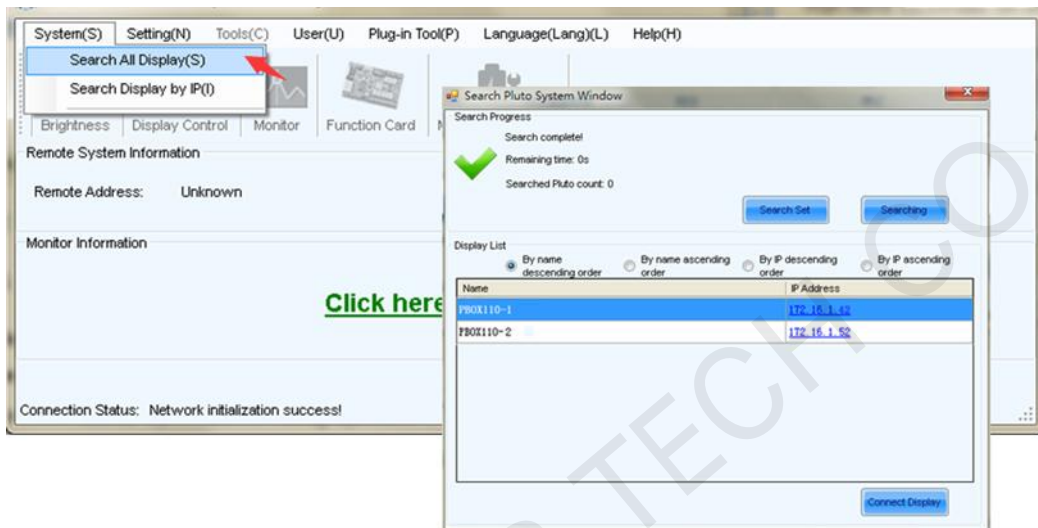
System(S) Setting(N) Tools(C) User(U) Plug-in Tool(P) Language(Lang)(L) Help(H)

Search All Display(S)
Search Display by IP(I)

Brightness Display Control Monitor Function Card

Remote System Information

Remote Address: Unknown

Monitor Information

Click here

Connection Status: Network initialization success!

Search Pluto System Window

Search Progress

Search complete!

Remaining time: 0s

Searched Pluto count: 0

Search Set

Searching

Display List

By name descending order

By name ascending order

By IP descending order

By IP ascending order

| Name | IP Address |
|---|---|
| PBOX110-1 | 172.16.1.42 |
| PBOX110-2 | 172.16.1.52 |

Connect Display

TECH. CO